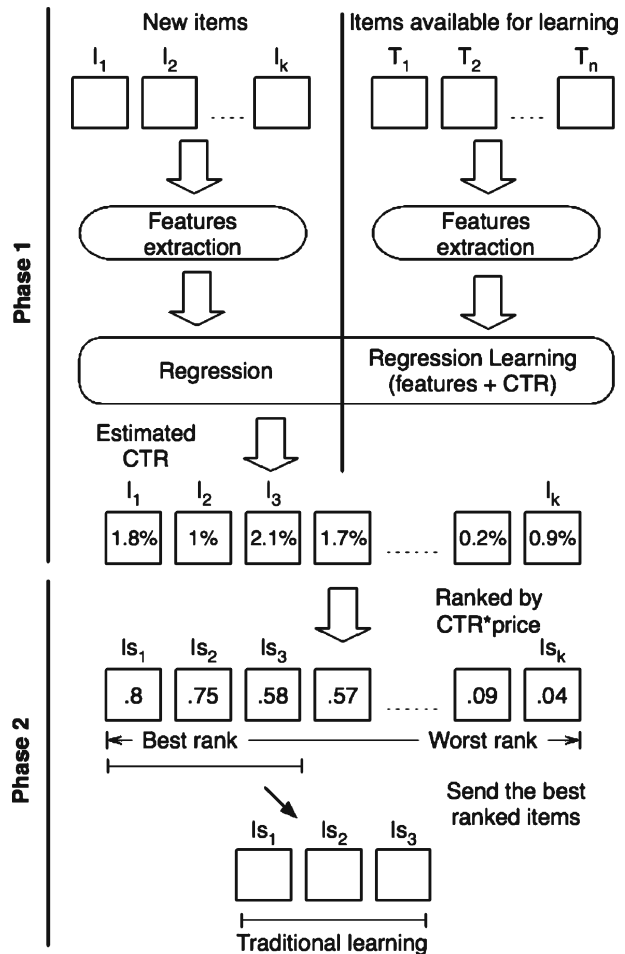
Phase 1

New items

$I_1$ $I_2$ .... $I_k$

Features extraction

Items available for learning

$T_1$ $T_2$ .... $T_n$

Features extraction

Regression

Regression Learning (features + CTR)

Estimated CTR

$I_1$ $I_2$ $I_3$ $I_k$

1.8% 1% 2.1% 1.7% ...... 0.2% 0.9%

Phase 2

Ranked by CTR*price

$Is_1$ $Is_2$ $Is_3$ $Is_k$

.8 .75 .58 .57 ...... .09 .04

Best rank Worst rank

Send the best ranked items

$Is_1$ $Is_2$ $Is_3$

Traditional learning